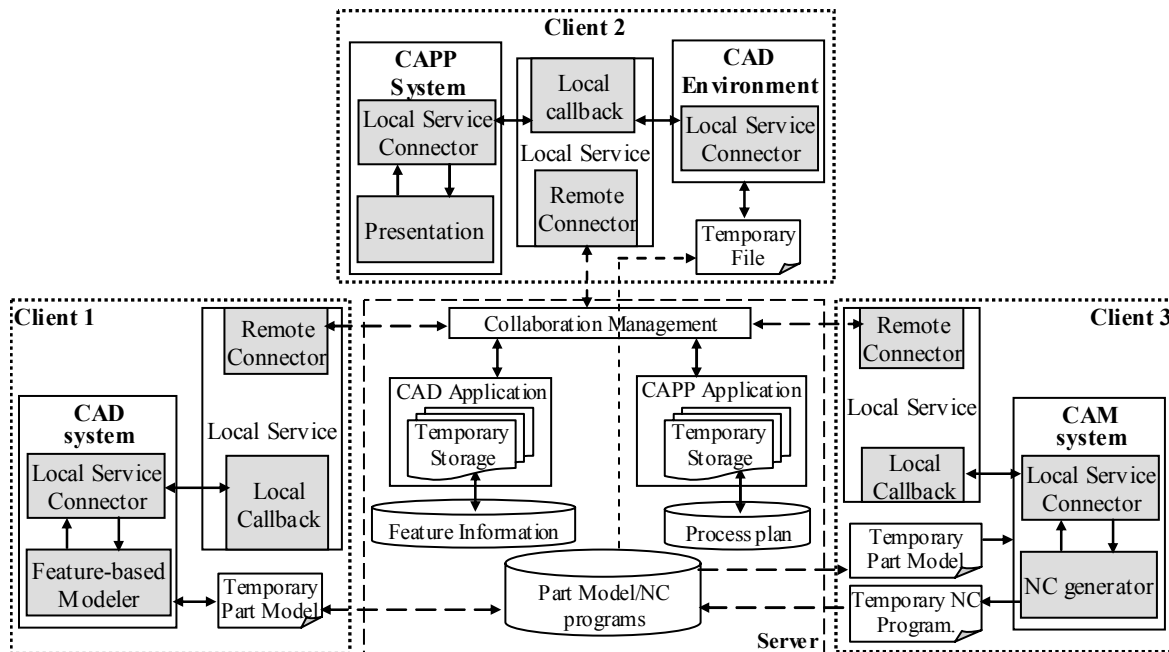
Client 2

CAPP System

Local Service Connector

Presentation

Local callback

Local Service

Remote Connector

CAD Environment

Local Service Connector

Temporary File

Client 1

Remote Connector

Local Service

CAD system

Local Service Connector

Local Callback

Feature-based Modeler

Temporary Part Model

Collaboration Management

CAD Application

Temporary Storage

Feature Information

CAPP Application

Temporary Storage

Process plan

Part Model/NC programs

Server

Client 3

Remote Connector

Local Service

Local Callback

CAM system

Local Service Connector

Temporary Part Model

NC generator

Temporary NC Program.